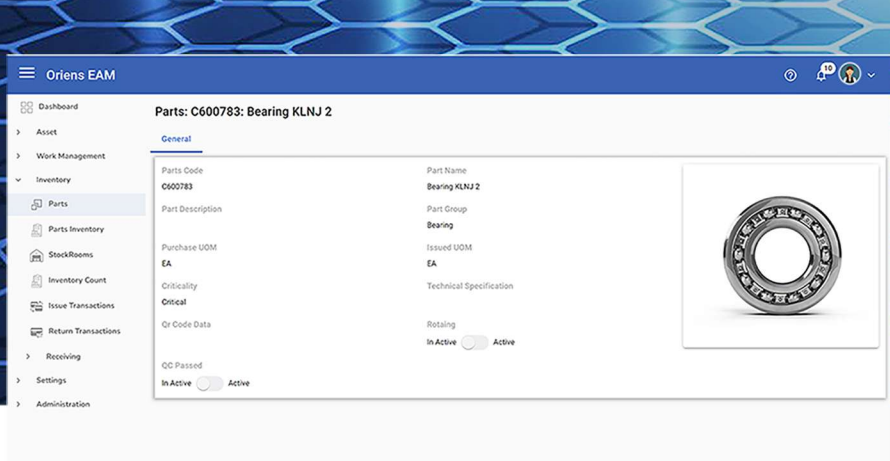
Oriens EAM

10

Dashboard
Asset
Work Management
Inventory
Parts
Parts Inventory
StockRooms
Inventory Count
Issue Transactions
Return Transactions
Receiving
Settings
Administration

Parts: C600783: Bearing KLNJ 2

General

Parts Code
C600783

Part Name
Bearing KLNJ 2

Part Description

Part Group
Bearing

Purchase UOM
EA

Issued UOM
EA

Criticality
Critical

Technical Specification

Qr Code Data

Rotaing
In Active Active

QC Passed
In Active Active